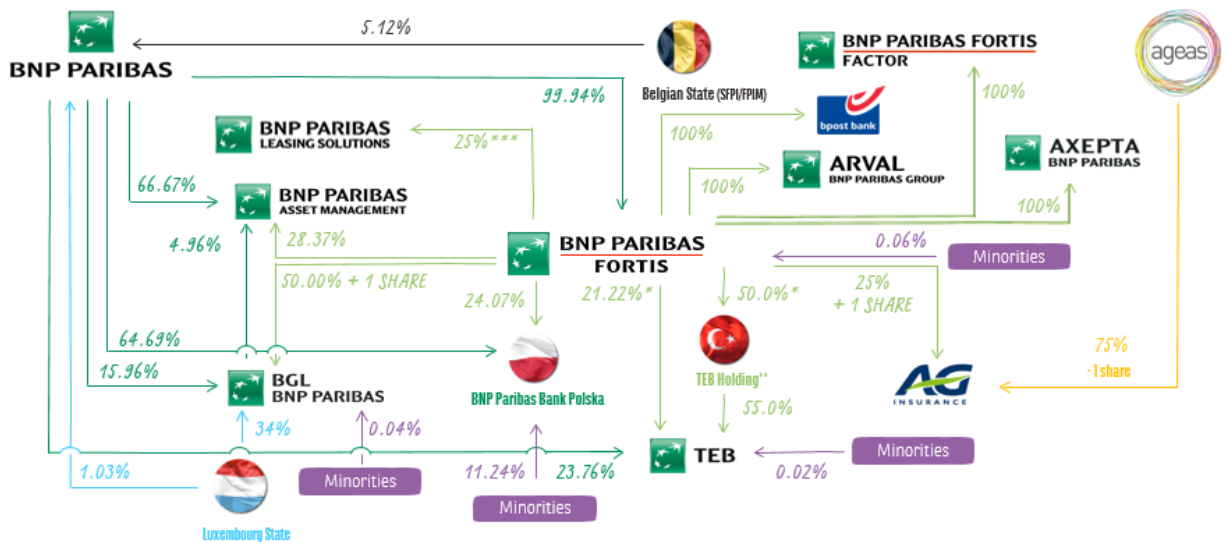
BNP PARIBAS

5.12%

Belgian State (SFPI/FPIM)

BNP PARIBAS FORTIS FACTOR

ageas

99.94%

BNP PARIBAS LEASING SOLUTIONS

25%***

100%

bpost bank

100%

100%

ARVAL BNP PARIBAS GROUP

AXEPTA BNP PARIBAS

66.67%

BNP PARIBAS ASSET MANAGEMENT

100%

4.96%

28.37%

BNP PARIBAS FORTIS

0.06%

Minorities

50.00% + 1 SHARE

25% + 1 SHARE

24.07%

21.22%*

50.0%*

64.69%

15.96%

BGL BNP PARIBAS

BNP Paribas Bank Polska

TEB Holding**

75% -1 share

AG INSURANCE

55.0%

34%

0.04%

Minorities

1.03%

TEB

0.02%

Minorities

11.24%

23.76%

Luxembourg State

Minorities